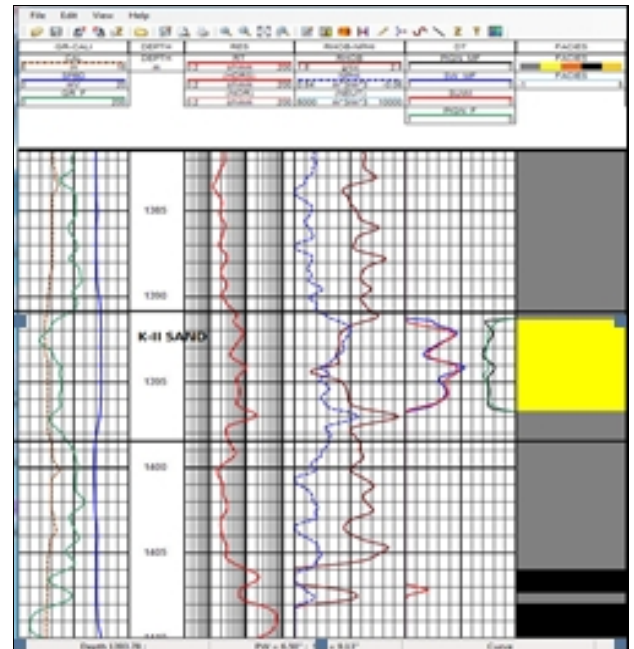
File Edit View Help

GR-CALI | DEPTH | RES | RHOB-NPHI | DT | FACIES

DEPTH
m

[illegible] SPBR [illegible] GR_F

RT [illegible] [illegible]

RHOB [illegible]

PGS_NF DX_NF SUM PGS_F

FACIES

1385

1390

K-II SAND

1395

1400

1405

Depth 1393.76 | PW = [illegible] | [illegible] | Curve